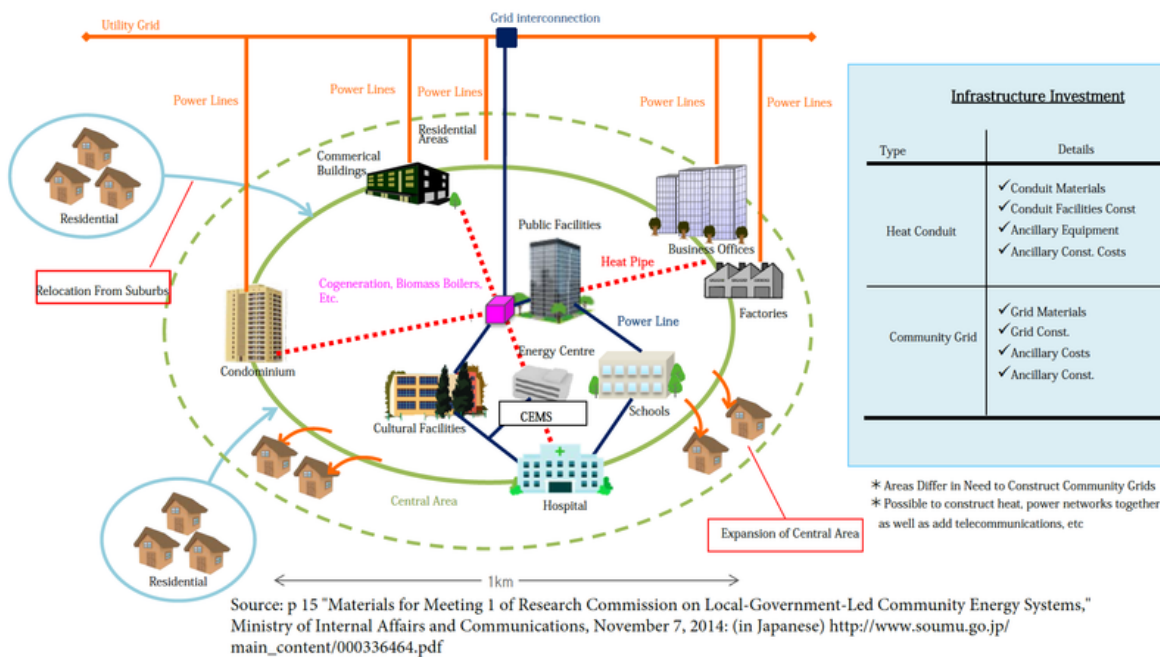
Utility Grid

Grid interconnection

Power Lines

Power Lines

Power Lines

Power Lines

Power Lines

Residential Areas

Commerical Buildings

Residential

Relocation From Suburbs

Public Facilities

Business Offices

Heat Pipe

Cogeneration, Biomass Boilers, Etc.

Factories

Power Line

Condominium

Energy Centre

CEMS

Schools

Cultural Facilities

Hospital

Central Area

Residential

Expansion of Central Area

1km

Infrastructure Investment

| Type | Details |
|---|---|
| Heat Conduit | ✓Conduit Materials ✓Conduit Facilities Const ✓Ancillary Equipment ✓Ancillary Const. Costs |
| Community Grid | ✓Grid Materials ✓Grid Const. ✓Ancillary Costs ✓Ancillary Const. |

＊Areas Differ in Need to Construct Community Grids
＊Possible to construct heat, power networks together as well as add telecommunications, etc

Source: p 15 "Materials for Meeting 1 of Research Commission on Local-Government-Led Community Energy Systems," Ministry of Internal Affairs and Communications, November 7, 2014: (in Japanese) http://www.soumu.go.jp/main_content/000336464.pdf